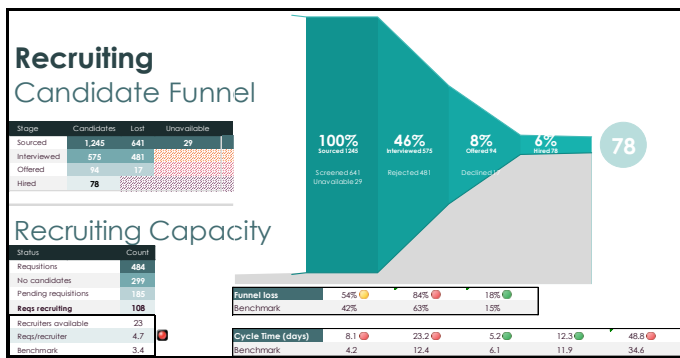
Recruiting
Candidate Funnel

| Stage | Candidates | Lost | Unavailable |
|---|---|---|---|
| Sourced | 1,245 | 641 | 29 |
| Interviewed | 575 | 481 | |
| Offered | 94 | 17 | |
| Hired | 78 | | |

Recruiting Capacity

| Status | Count |
|---|---|
| Requstions | 484 |
| No candidates | 299 |
| Pending requisitions | 185 |
| Reqs recruiting | 108 |

| | |
|---|---|
| Recruiters available | 23 |
| Reqs/recruiter | 4.7 |
| Benchmark | 3.4 |

100%
Sourced 1245
Screened 641
Unavailable 29

46%
Interviewed 575
Rejected 481

8%
Offered 94
Declined 1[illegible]

6%
Hired 78

78

| Funnel loss | 54% | 84% | 18% |
|---|---|---|---|
| Benchmark | 42% | 63% | 15% |

| Cycle Time (days) | 8.1 | 23.2 | 5.2 | 12.3 | 48.8 |
|---|---|---|---|---|---|
| Benchmark | 4.2 | 12.4 | 6.1 | 11.9 | 34.6 |